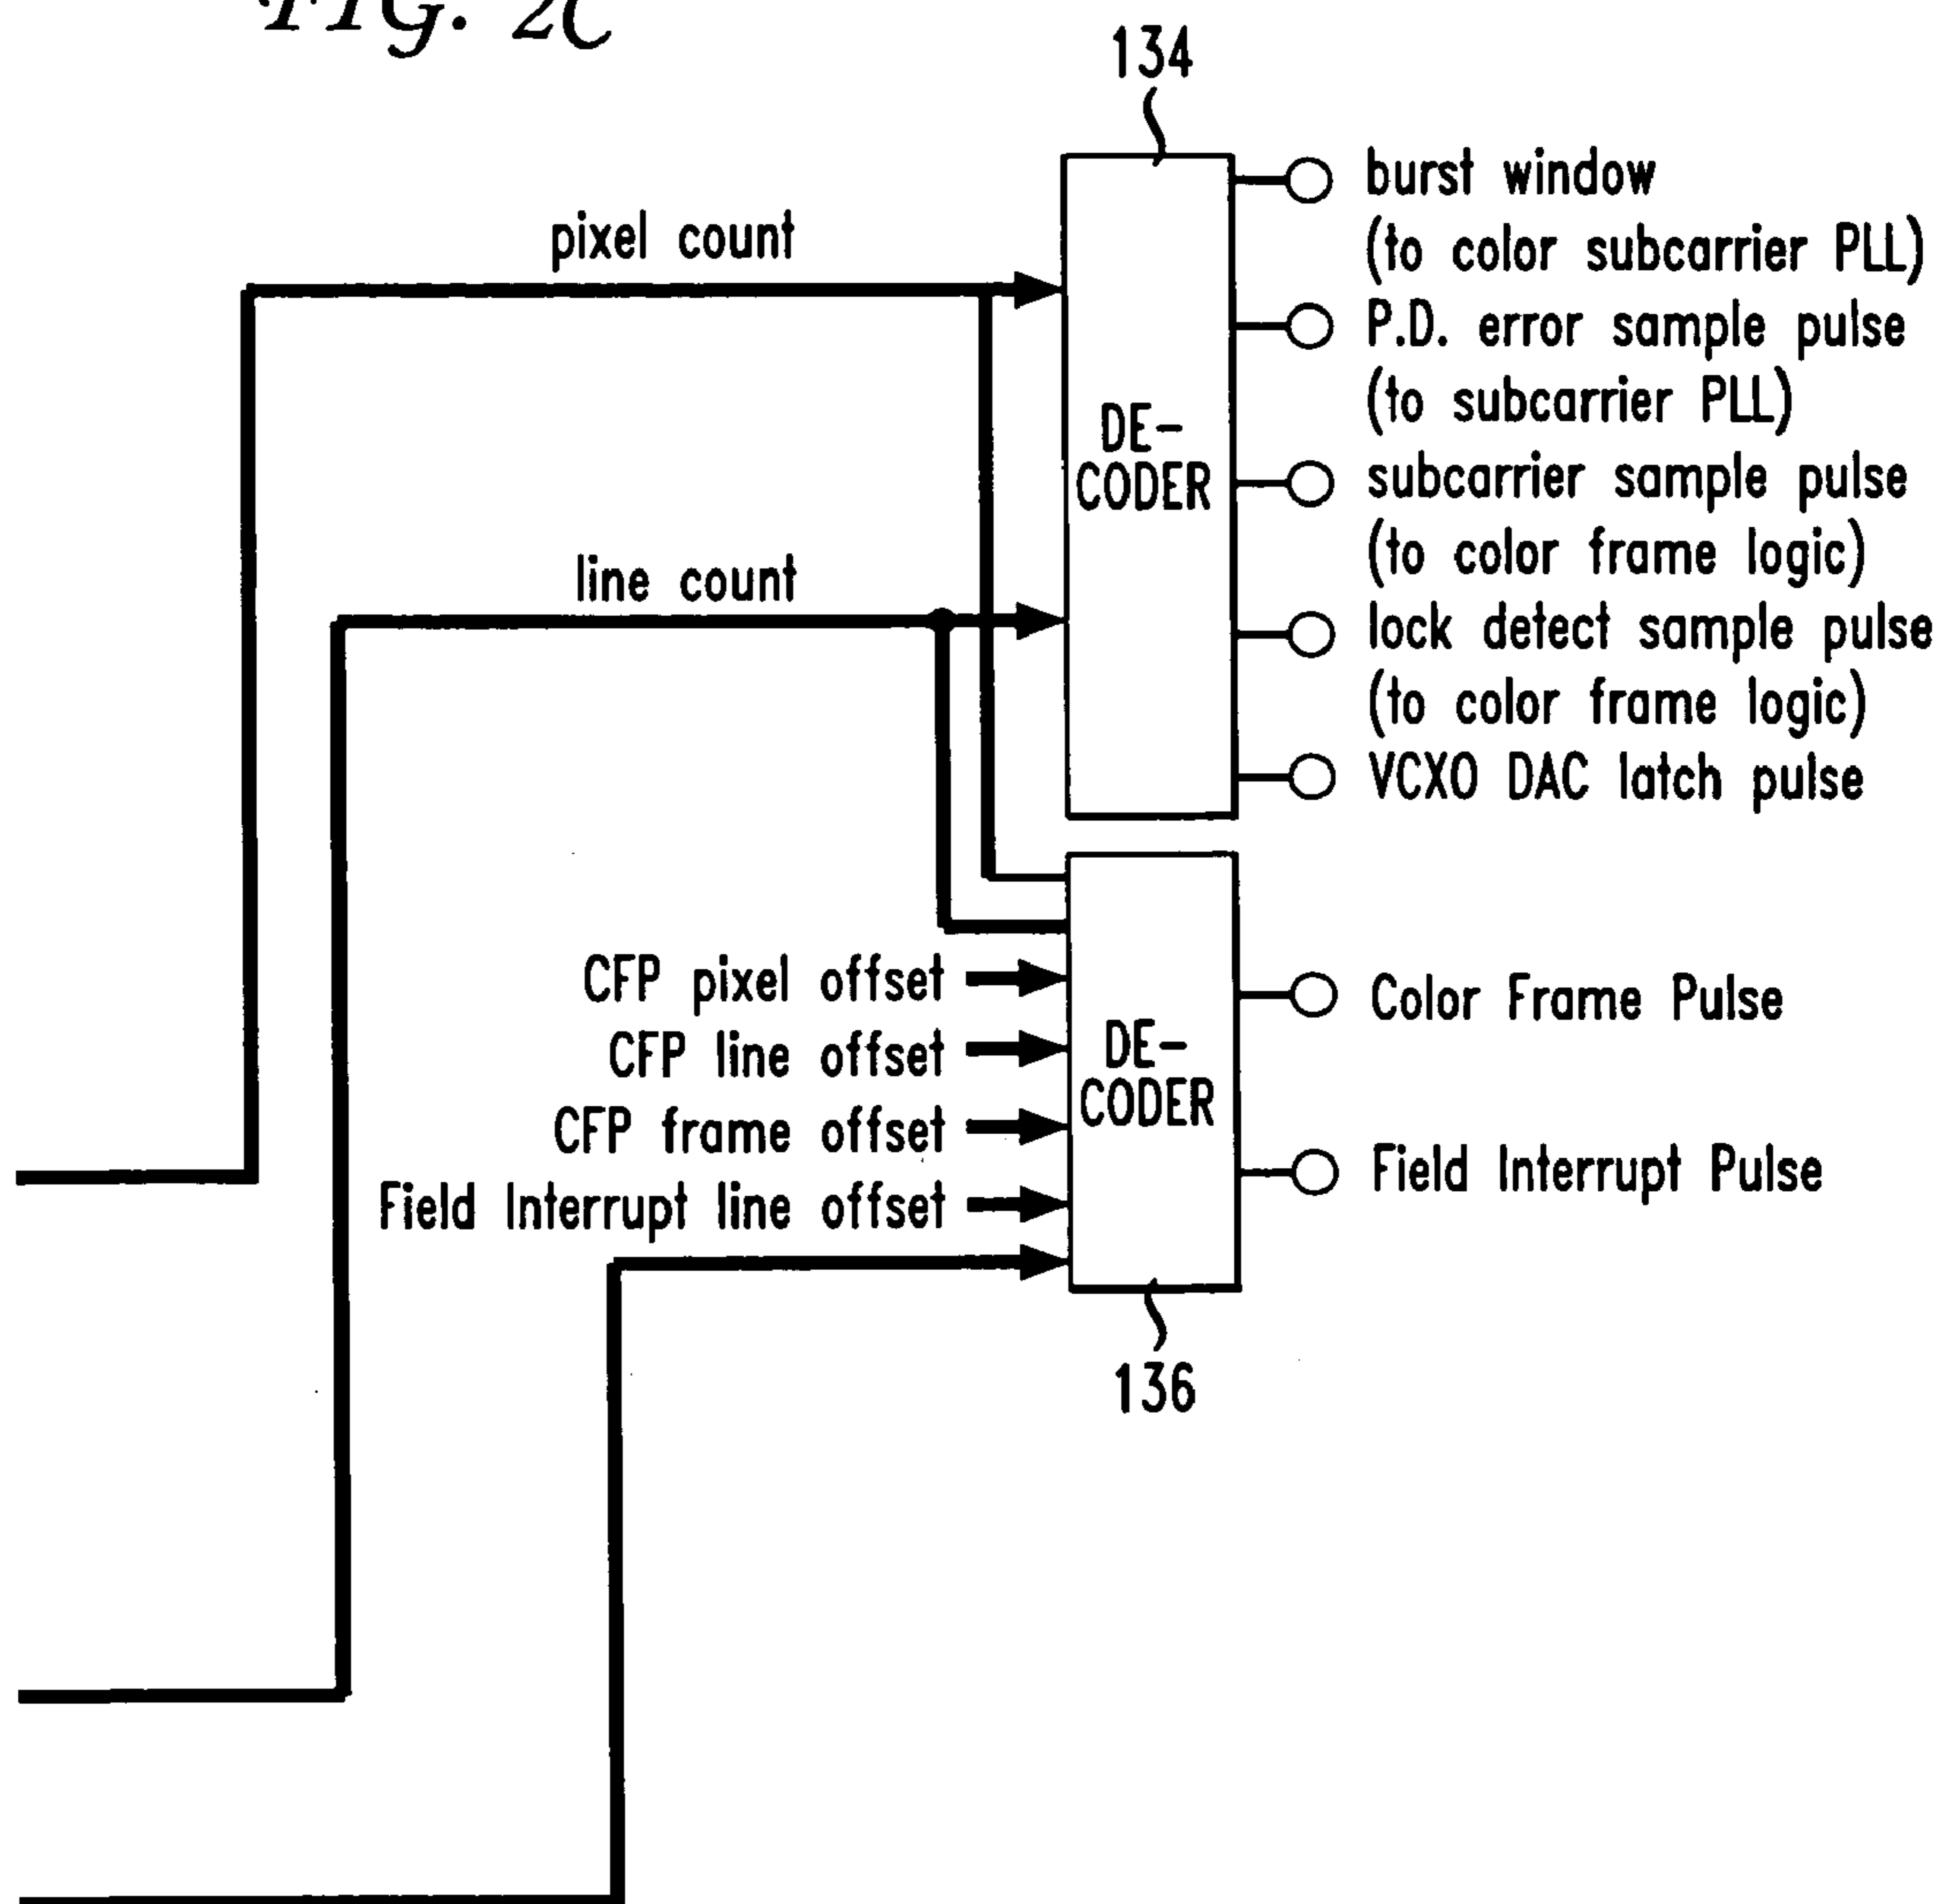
FIG. 2C

134

pixel count

line count

DE-CODER

burst window (to color subcarrier PLL)

P.D. error sample pulse (to subcarrier PLL)

subcarrier sample pulse (to color frame logic)

lock detect sample pulse (to color frame logic)

VCXO DAC latch pulse

CFP pixel offset

CFP line offset

CFP frame offset

Field Interrupt line offset

DE-CODER

Color Frame Pulse

Field Interrupt Pulse

136